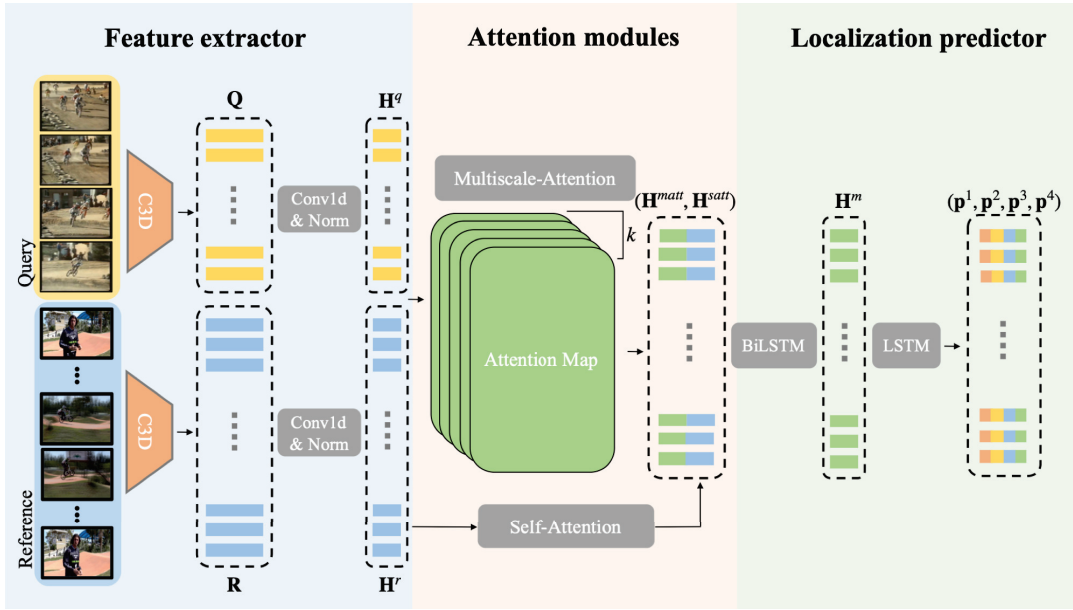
Feature extractor

Attention modules

Localization predictor

Query

Reference

C3D

C3D

Q

R

Conv1d & Norm

Conv1d & Norm

$\mathbf{H}^q$

$\mathbf{H}^r$

Multiscale-Attention

$k$

Attention Map

Self-Attention

$(\mathbf{H}^{matt}, \mathbf{H}^{satt})$

BiLSTM

$\mathbf{H}^m$

LSTM

$(\mathbf{p}^1, \mathbf{p}^2, \mathbf{p}^3, \mathbf{p}^4)$